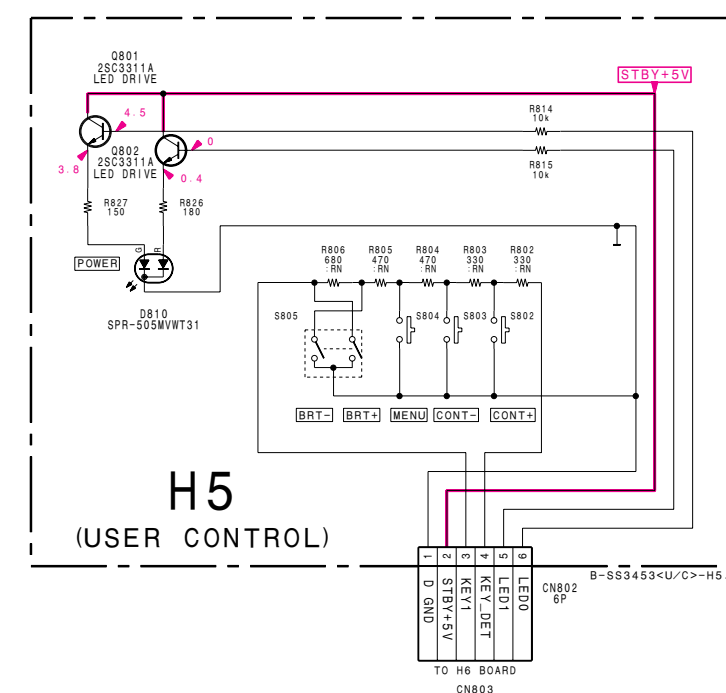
Q801
2SC3311A
LED DRIVE

STBY+5V

4.5

R814
10k

3.8

Q802
2SC3311A
LED DRIVE

0

R815
10k

0.4

R827
150

R826
180

G R

POWER

D810
SPR-505MVWT31

R806
680
:RN

R805
470
:RN

R804
470
:RN

R803
330
:RN

R802
330
:RN

S805

S804

S803

S802

BRT-

BRT+

MENU

CONT-

CONT+

H5
(USER CONTROL)

1 2 3 4 5 6

D GND

STBY+5V

KEY1

KEY_DET

LED1

LED0

CN802
6P

B-SS3453<U/C>-H5.

TO H6 BOARD
CN803